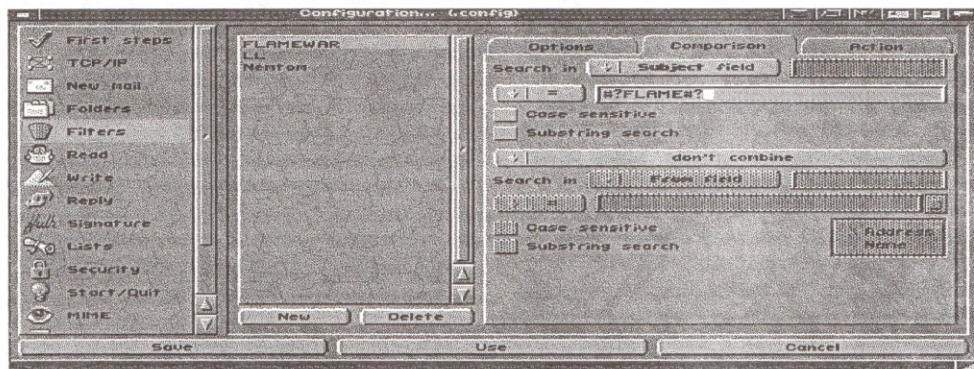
Configuration... (.config)

First steps
TCP/IP
New mail
Folders
Filters
Read
Write
Reply
Signature
Lists
Security
Start/Quit
MIME

FLAMEWAR
LL
Newton

New
Delete

Options
Comparison
Action

Search in
Subject field
=
#?FLAME#?
Case sensitive
Substring search
don't combine
Search in
From field
=
Case sensitive
Substring search
Address
Name

Save
Use
Cancel